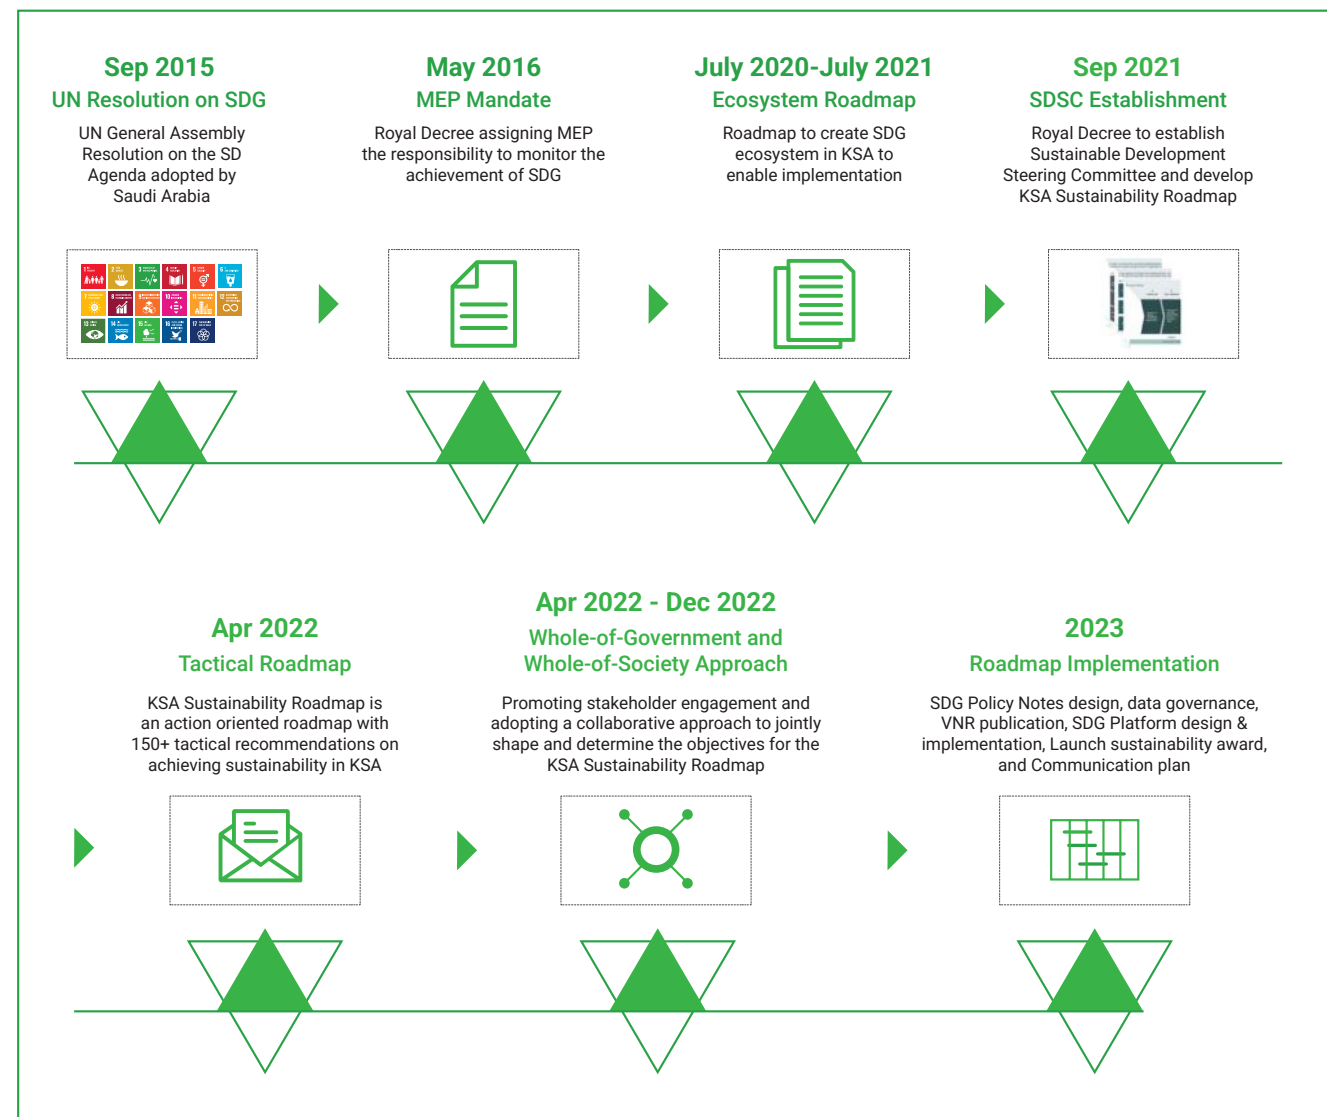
Sep 2015
UN Resolution on SDG
UN General Assembly Resolution on the SD Agenda adopted by Saudi Arabia

May 2016
MEP Mandate
Royal Decree assigning MEP the responsibility to monitor the achievement of SDG

July 2020-July 2021
Ecosystem Roadmap
Roadmap to create SDG ecosystem in KSA to enable implementation

Sep 2021
SDSC Establishment
Royal Decree to establish Sustainable Development Steering Committee and develop KSA Sustainability Roadmap

Apr 2022
Tactical Roadmap
KSA Sustainability Roadmap is an action oriented roadmap with 150+ tactical recommendations on achieving sustainability in KSA

Apr 2022 - Dec 2022
Whole-of-Government and Whole-of-Society Approach
Promoting stakeholder engagement and adopting a collaborative approach to jointly shape and determine the objectives for the KSA Sustainability Roadmap

2023
Roadmap Implementation
SDG Policy Notes design, data governance, VNR publication, SDG Platform design & implementation, Launch sustainability award, and Communication plan